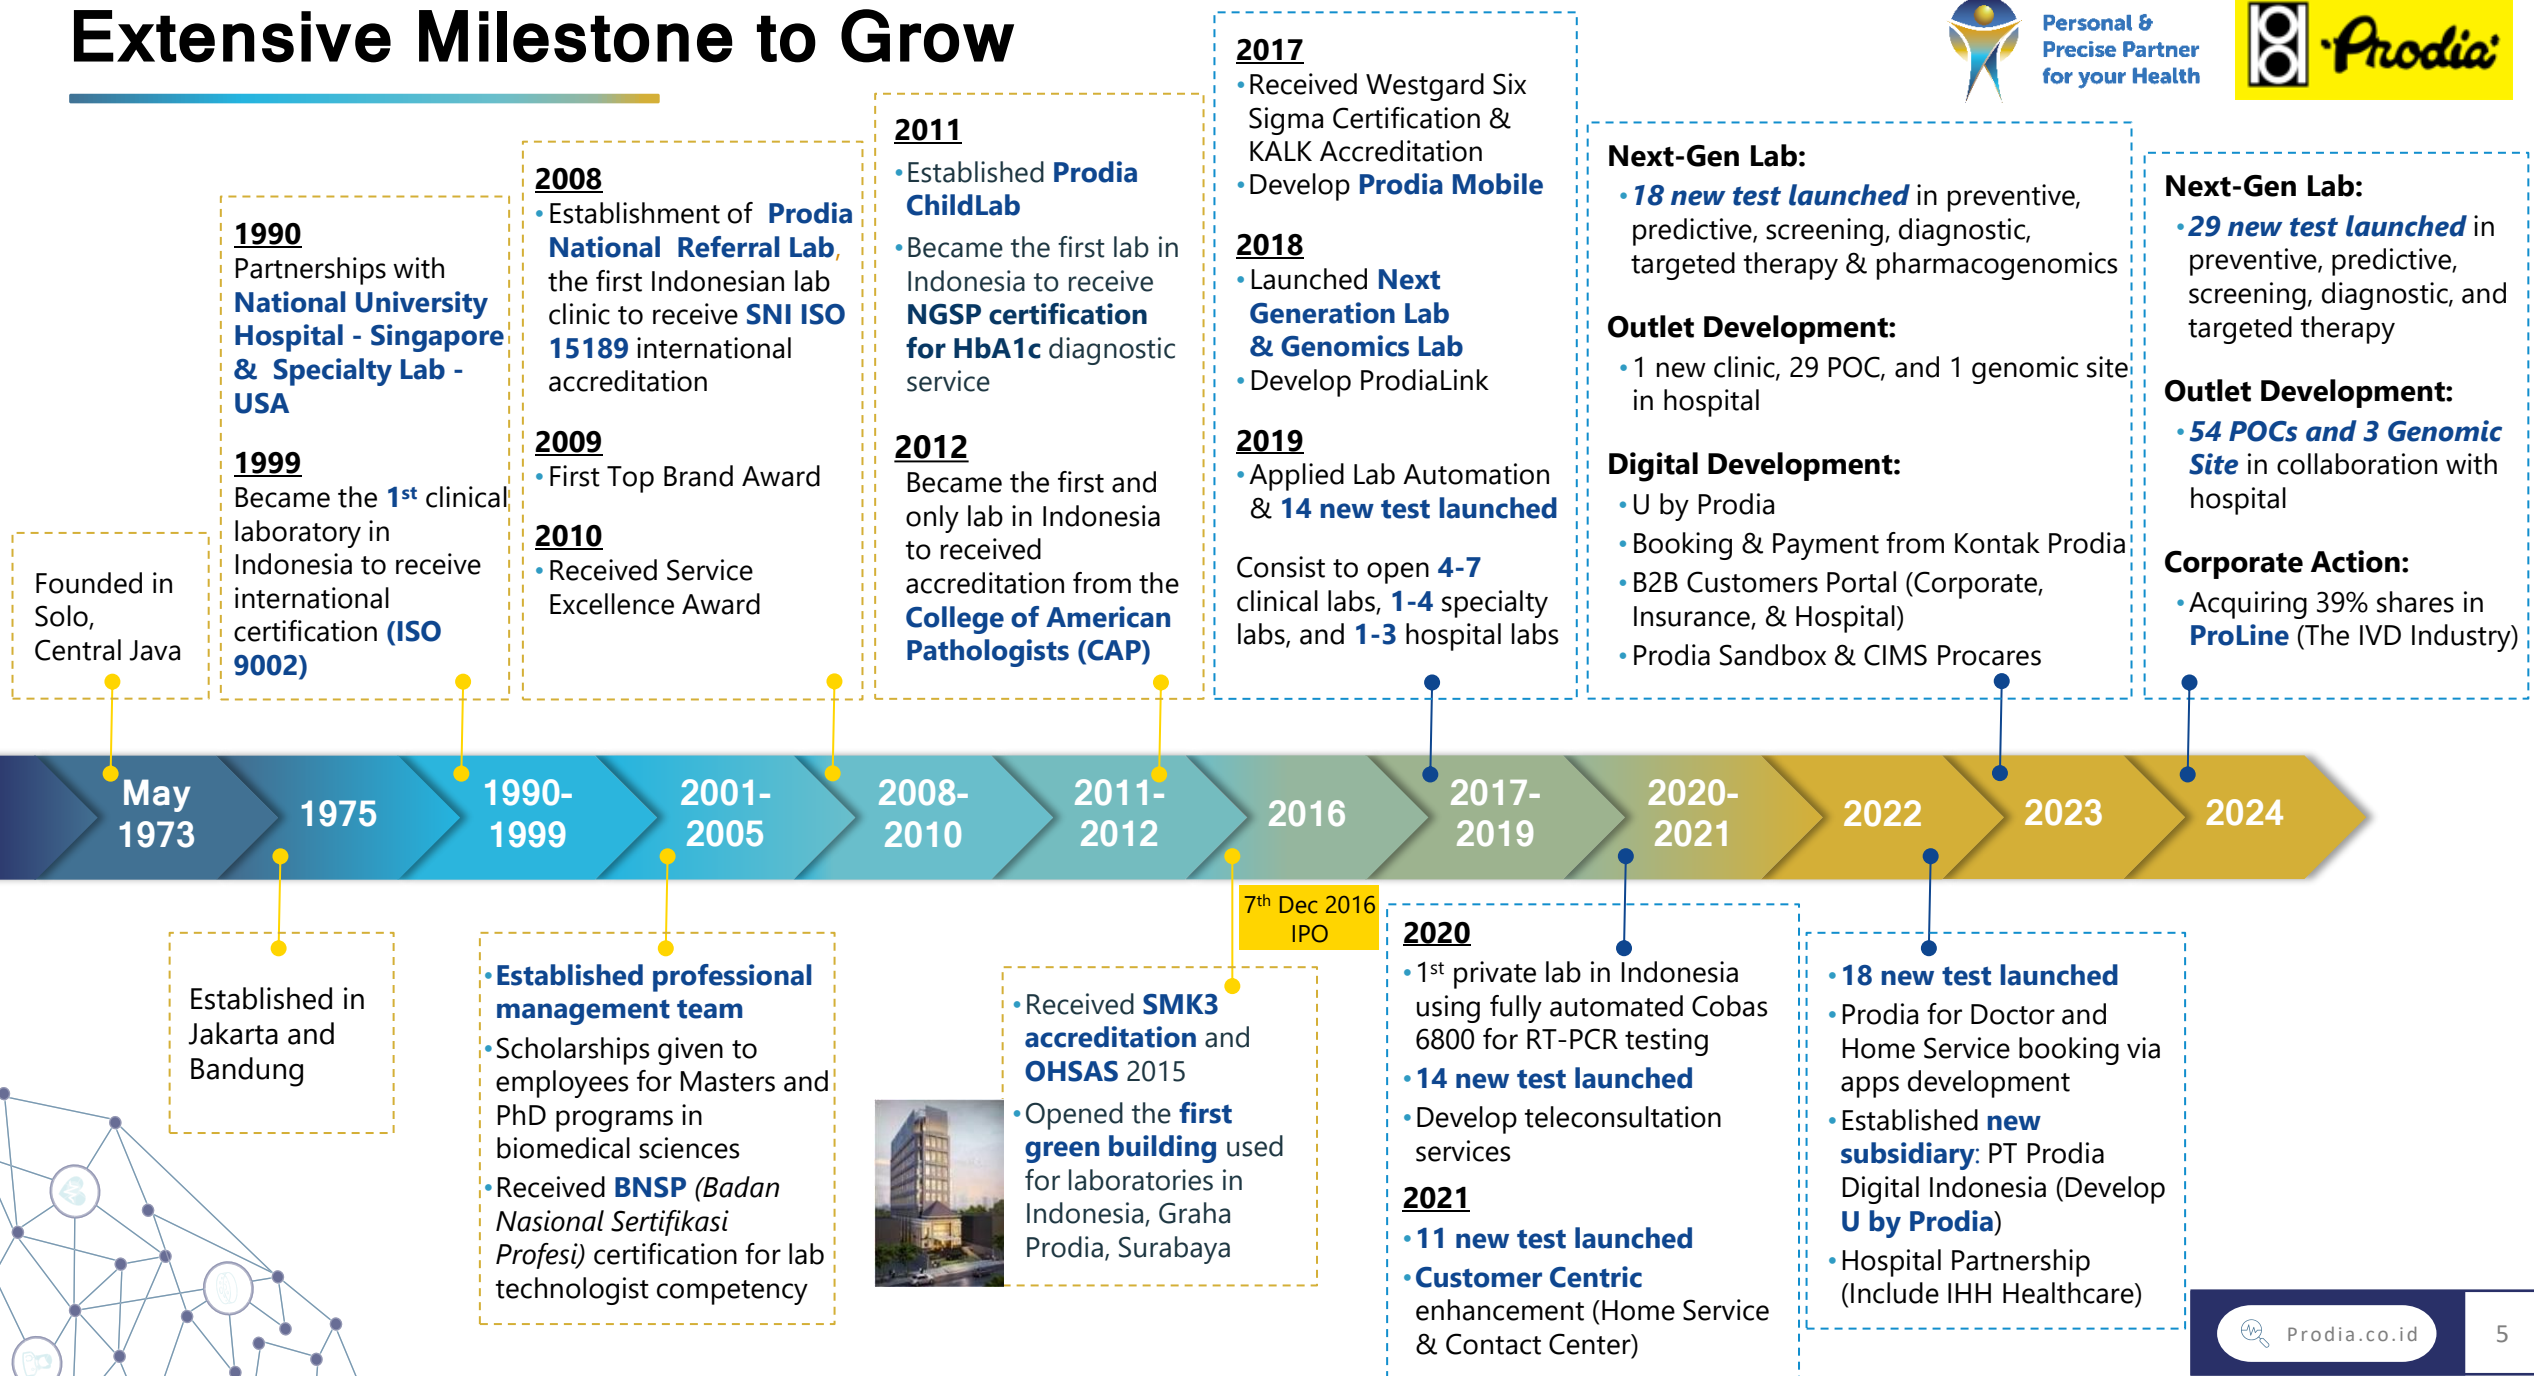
Extensive Milestone to Grow

Personal & Precise Partner for your Health

Prodia

Founded in Solo, Central Java

1990
Partnerships with National University Hospital - Singapore & Specialty Lab - USA

1999
Became the 1st clinical laboratory in Indonesia to receive international certification (ISO 9002)

2008
• Establishment of Prodia National Referral Lab, the first Indonesian lab clinic to receive SNI ISO 15189 international accreditation

2009
• First Top Brand Award

2010
• Received Service Excellence Award

2011
• Established Prodia ChildLab
• Became the first lab in Indonesia to receive NGSP certification for HbA1c diagnostic service

2012
Became the first and only lab in Indonesia to received accreditation from the College of American Pathologists (CAP)

2017
• Received Westgard Six Sigma Certification & KALK Accreditation
• Develop Prodia Mobile

2018
• Launched Next Generation Lab & Genomics Lab
• Develop ProdiaLink

2019
• Applied Lab Automation & 14 new test launched

Consist to open 4-7 clinical labs, 1-4 specialty labs, and 1-3 hospital labs

Next-Gen Lab:
• 18 new test launched in preventive, predictive, screening, diagnostic, targeted therapy & pharmacogenomics

Outlet Development:
• 1 new clinic, 29 POC, and 1 genomic site in hospital

Digital Development:
• U by Prodia
• Booking & Payment from Kontak Prodia
• B2B Customers Portal (Corporate, Insurance, & Hospital)
• Prodia Sandbox & CIMS Procares

Next-Gen Lab:
• 29 new test launched in preventive, predictive, screening, diagnostic, and targeted therapy

Outlet Development:
• 54 POCs and 3 Genomic Site in collaboration with hospital

Corporate Action:
• Acquiring 39% shares in ProLine (The IVD Industry)

May 1973 | 1975 | 1990-1999 | 2001-2005 | 2008-2010 | 2011-2012 | 2016 | 2017-2019 | 2020-2021 | 2022 | 2023 | 2024

Established in Jakarta and Bandung

• Established professional management team
• Scholarships given to employees for Masters and PhD programs in biomedical sciences
• Received BNSP (Badan Nasional Sertifikasi Profesi) certification for lab technologist competency

7th Dec 2016 IPO

• Received SMK3 accreditation and OHSAS 2015
• Opened the first green building used for laboratories in Indonesia, Graha Prodia, Surabaya

2020
• 1st private lab in Indonesia using fully automated Cobas 6800 for RT-PCR testing
• 14 new test launched
• Develop teleconsultation services

2021
• 11 new test launched
• Customer Centric enhancement (Home Service & Contact Center)

• 18 new test launched
• Prodia for Doctor and Home Service booking via apps development
• Established new subsidiary: PT Prodia Digital Indonesia (Develop U by Prodia)
• Hospital Partnership (Include IHH Healthcare)

Prodia.co.id
5